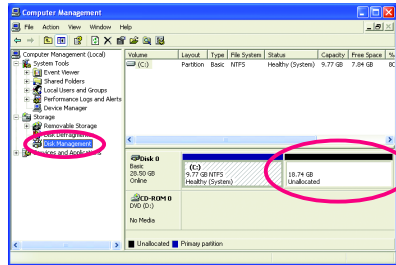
Computer Management

File Action View Window Help

Computer Management (Local)
System Tools
Event Viewer
Shared Folders
Local Users and Groups
Performance Logs and Alerts
Device Manager
Storage
Removable Storage
Disk Defragmenter
Disk Management
Services and Applications

| Volume | Layout | Type | File System | Status | Capacity | Free Space | % |
|---|---|---|---|---|---|---|---|
| (C:) | Partition | Basic | NTFS | Healthy (System) | 9.77 GB | 7.84 GB | 80 |

Disk 0
Basic
28.50 GB
Online

(C:)
9.77 GB NTFS
Healthy (System)

18.74 GB
Unallocated

CD-ROM 0
DVD (D:)

No Media

Unallocated Primary partition